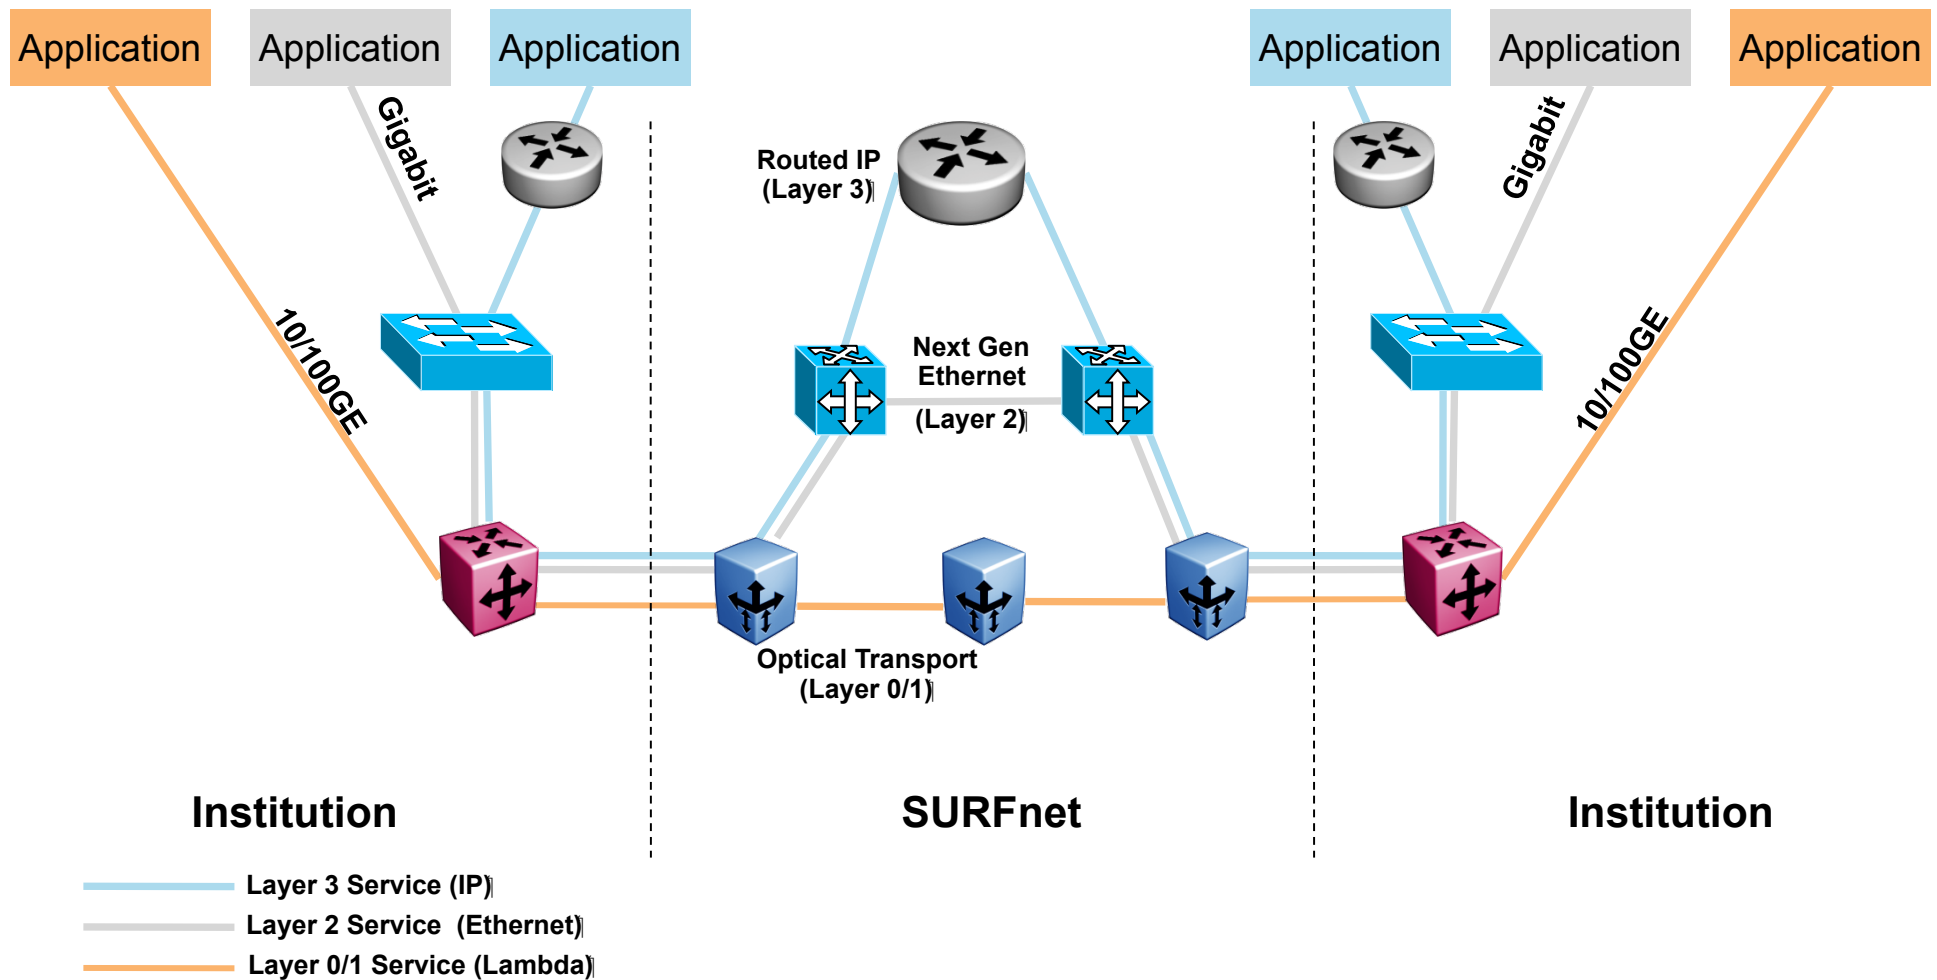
Application
Application
Application
Application
Application
Application

Gigabit
Routed IP
(Layer 3)
Gigabit

10/100GE
Next Gen
Ethernet
(Layer 2)
10/100GE

Optical Transport
(Layer 0/1)

Institution
SURFnet
Institution

Layer 3 Service (IP)
Layer 2 Service (Ethernet)
Layer 0/1 Service (Lambda)